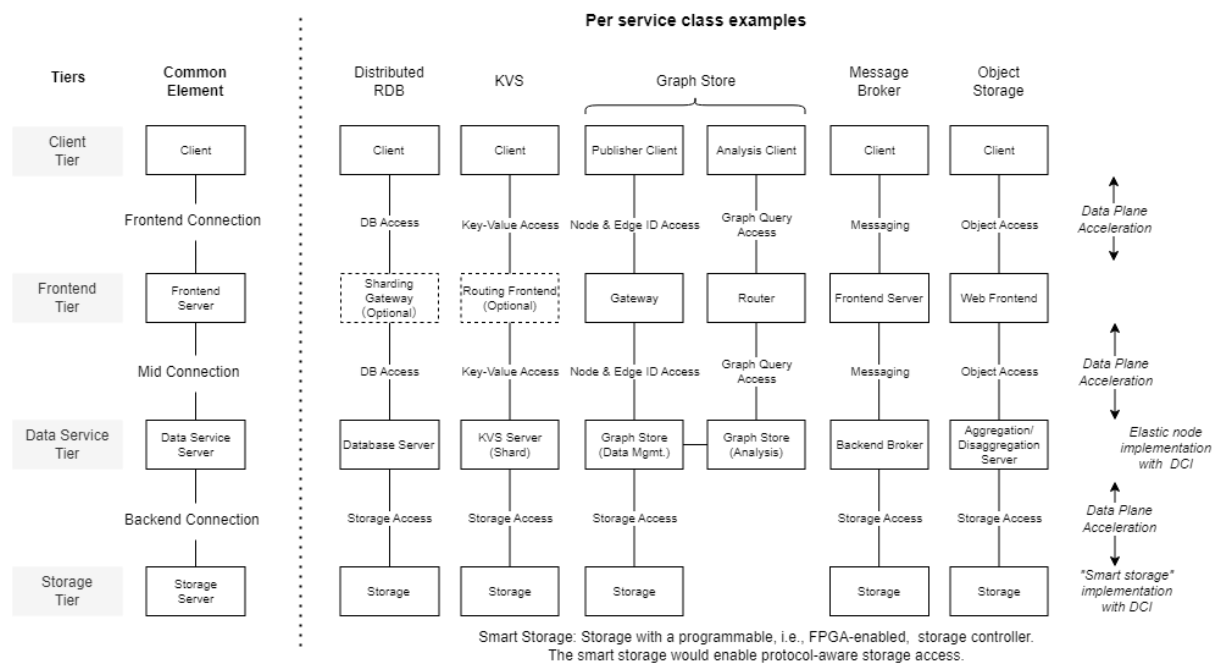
Per service class examples

| Tiers | Common Element | Distributed RDB | KVS | Graph Store | Graph Store | Message Broker | Object Storage | |
|---|---|---|---|---|---|---|---|---|
| Client Tier | Client | Client | Client | Publisher Client | Analysis Client | Client | Client | |
| | Frontend Connection | DB Access | Key-Value Access | Node & Edge ID Access | Graph Query Access | Messaging | Object Access | Data Plane Acceleration |
| Frontend Tier | Frontend Server | Sharding Gateway (Optional) | Routing Frontend (Optional) | Gateway | Router | Frontend Server | Web Frontend | |
| | Mid Connection | DB Access | Key-Value Access | Node & Edge ID Access | Graph Query Access | Messaging | Object Access | Data Plane Acceleration |
| Data Service Tier | Data Service Server | Database Server | KVS Server (Shard) | Graph Store (Data Mgmt.) | Graph Store (Analysis) | Backend Broker | Aggregation/ Disaggregation Server | Elastic node implementation with DCI |
| | Backend Connection | Storage Access | Storage Access | Storage Access | | Storage Access | Storage Access | Data Plane Acceleration |
| Storage Tier | Storage Server | Storage | Storage | Storage | | Storage | Storage | "Smart storage" implementation with DCI |

Smart Storage: Storage with a programmable, i.e., FPGA-enabled, storage controller. The smart storage would enable protocol-aware storage access.